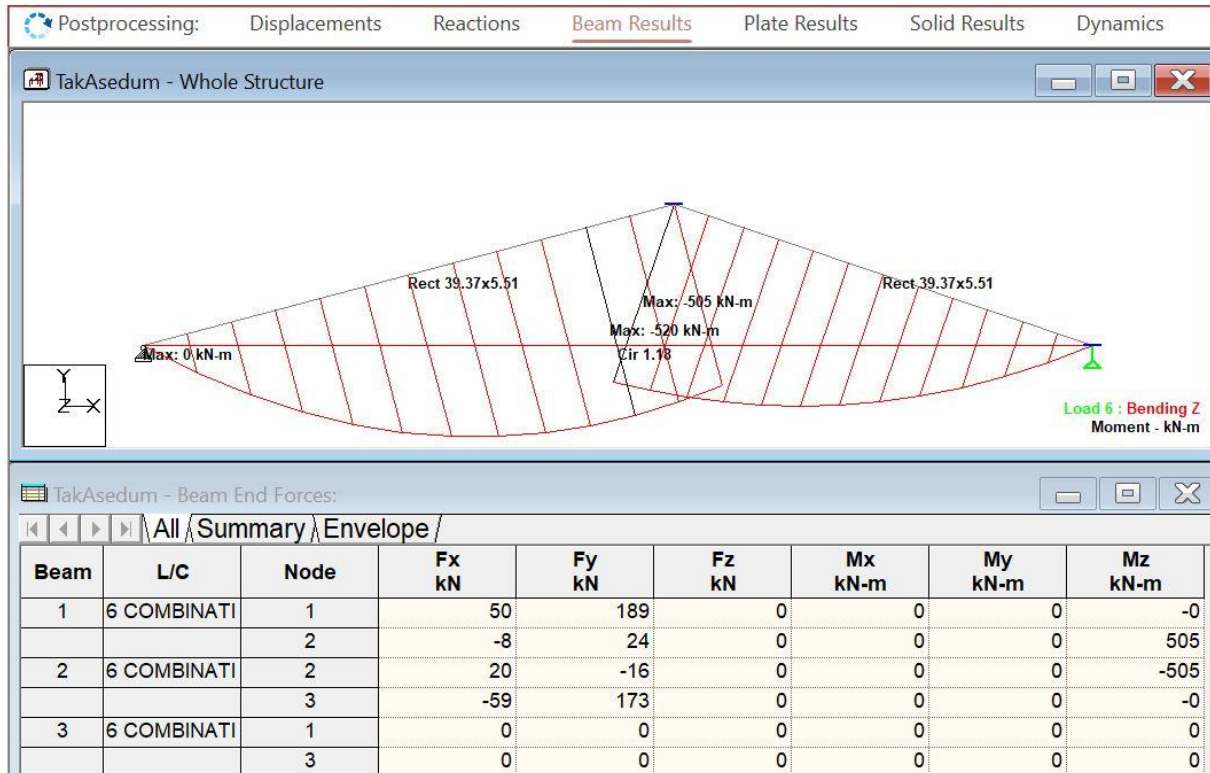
Postprocessing: Displacements Reactions Beam Results Plate Results Solid Results Dynamics

TakAsedum - Whole Structure

Rect 39.37x5.51

Max: -505 kN-m

Max: -520 kN-m

Rect 39.37x5.51

Max: 0 kN-m

Cir 1.18

Y
Z X

Load 6 : Bending Z
Moment - kN-m

TakAsedum - Beam End Forces:

All Summary Envelope

| Beam | L/C | Node | Fx kN | Fy kN | Fz kN | Mx kN-m | My kN-m | Mz kN-m |
|---|---|---|---|---|---|---|---|---|
| 1 | 6 COMBINATI | 1 | 50 | 189 | 0 | 0 | 0 | -0 |
| | | 2 | -8 | 24 | 0 | 0 | 0 | 505 |
| 2 | 6 COMBINATI | 2 | 20 | -16 | 0 | 0 | 0 | -505 |
| | | 3 | -59 | 173 | 0 | 0 | 0 | -0 |
| 3 | 6 COMBINATI | 1 | 0 | 0 | 0 | 0 | 0 | 0 |
| | | 3 | 0 | 0 | 0 | 0 | 0 | 0 |